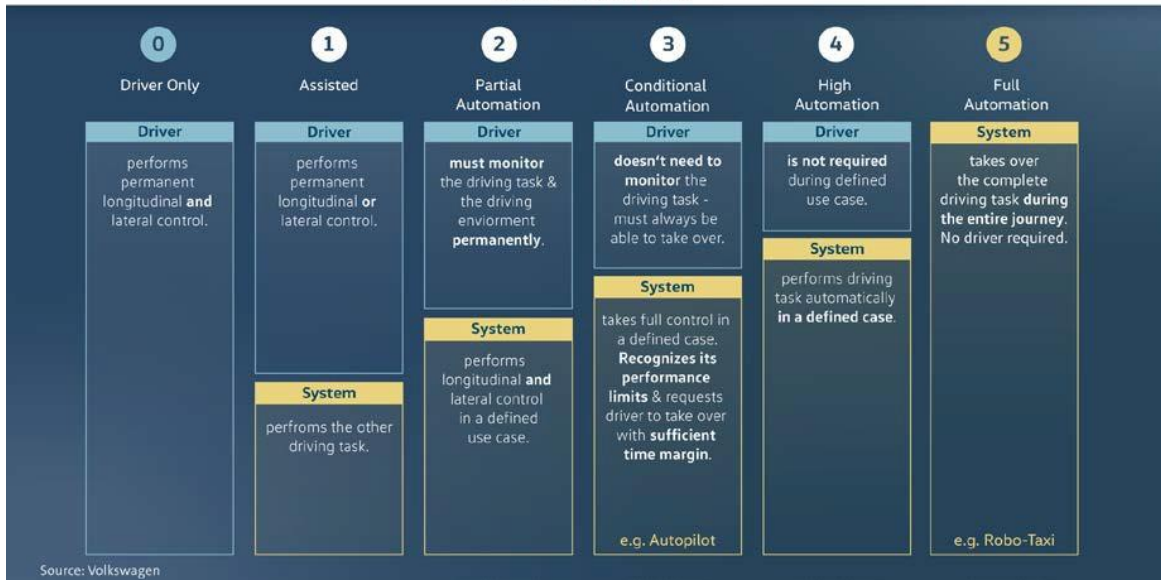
0
Driver Only

Driver

performs permanent longitudinal **and** lateral control.

1
Assisted

Driver

performs permanent longitudinal **or** lateral control.

System

perfroms the other driving task.

2
Partial Automation

Driver

**must monitor** the driving task & the driving enviorment **permanently**.

System

performs longitudinal **and** lateral control in a defined use case.

3
Conditional Automation

Driver

**doesn't need to monitor** the driving task - must always be able to take over.

System

takes full control in a defined case. **Recognizes its performance limits** & requests driver to take over with **sufficient time margin**.

e.g. Autopilot

4
High Automation

Driver

**is not required** during defined use case.

System

performs driving task automatically **in a defined case**.

5
Full Automation

System

takes over the complete driving task **during the entire journey**. No driver required.

e.g. Robo-Taxi

Source: Volkswagen